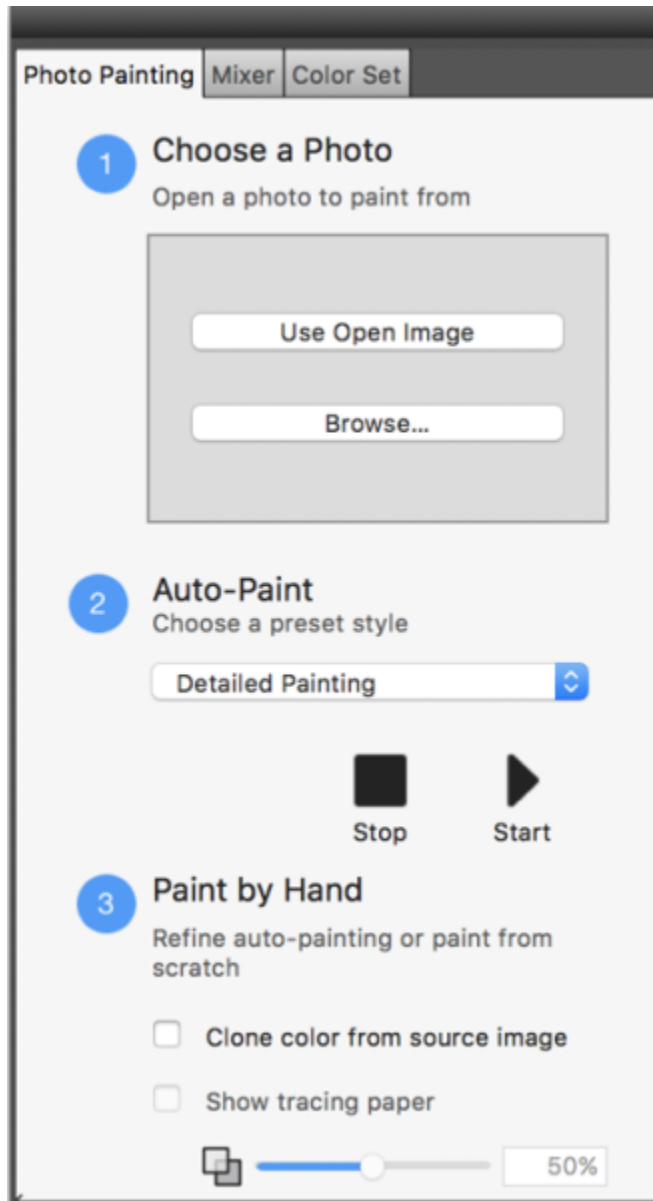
Photo Painting | Mixer | Color Set

1 Choose a Photo
Open a photo to paint from

Use Open Image

Browse...

2 Auto-Paint
Choose a preset style

Detailed Painting

Stop Start

3 Paint by Hand
Refine auto-painting or paint from scratch

Clone color from source image

Show tracing paper

50%